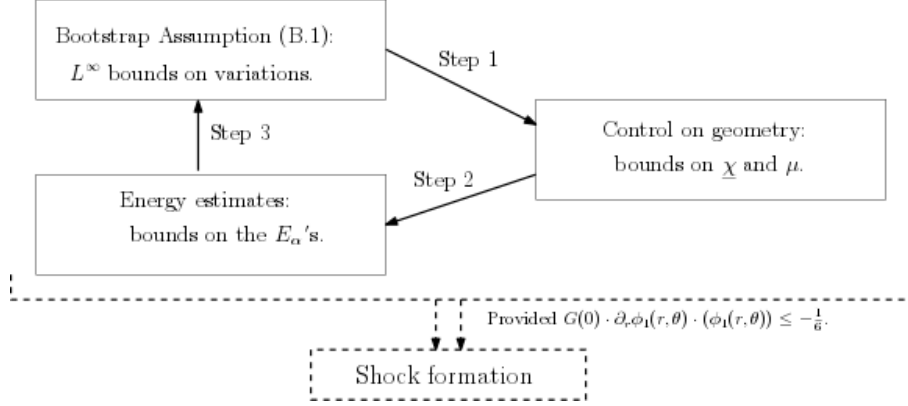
Bootstrap Assumption (B.1): $L^\infty$ bounds on variations.

Step 1

Control on geometry: bounds on $\underline{\chi}$ and $\mu$.

Step 2

Energy estimates: bounds on the $E_\alpha$'s.

Step 3

Provided $G(0) \cdot \partial_r \phi_1(r,\theta) \cdot (\phi_1(r,\theta)) \leq -\frac{1}{6}$.

Shock formation